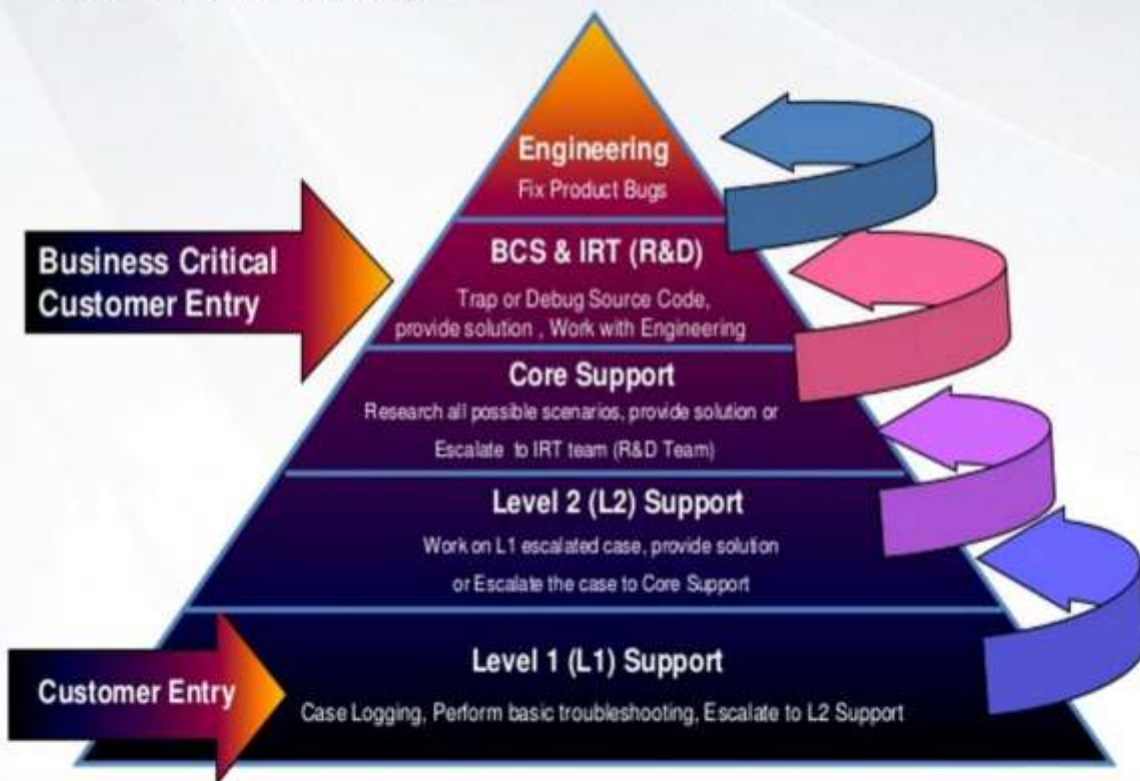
Business Critical Customer Entry

Engineering
Fix Product Bugs

BCS & IRT (R&D)
Trap or Debug Source Code, provide solution , Work with Engineering

Core Support
Research all possible scenarios, provide solution or Escalate to IRT team (R&D Team)

Level 2 (L2) Support
Work on L1 escalated case, provide solution or Escalate the case to Core Support

Customer Entry

Level 1 (L1) Support
Case Logging, Perform basic troubleshooting, Escalate to L2 Support